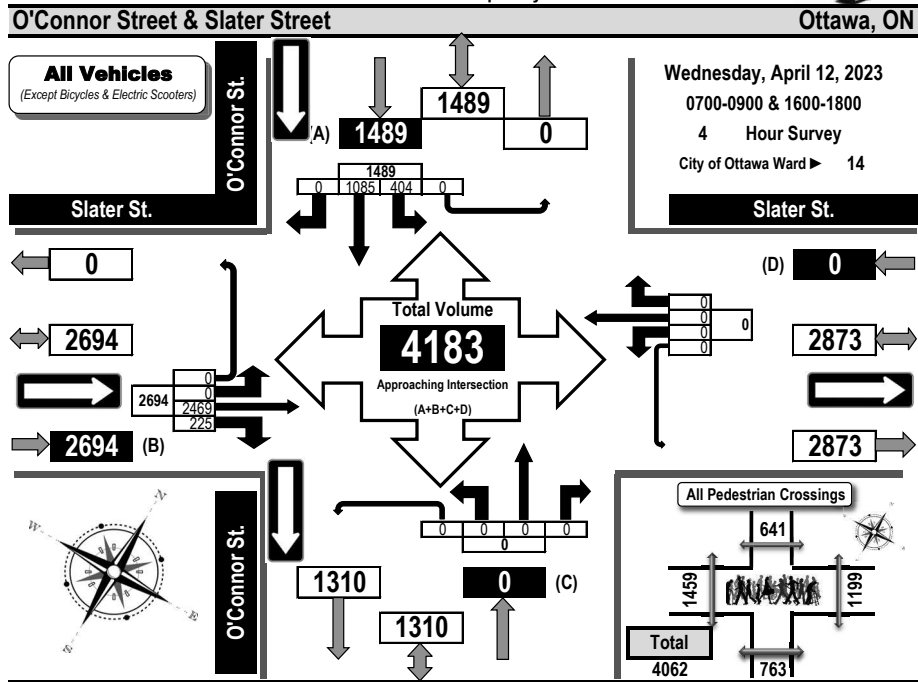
O'Connor Street & Slater Street

Ottawa, ON

All Vehicles
(Except Bicycles & Electric Scooters)

O'Connor St.

Slater St.

(A) 1489

1489

0

1489

0 | 1085 | 404 | 0

Wednesday, April 12, 2023
0700-0900 & 1600-1800
4 Hour Survey
City of Ottawa Ward ► 14

Slater St.

0

(D) 0

2694

Total Volume
4183
Approaching Intersection
(A+B+C+D)

0
0
0
0

0

2873

2694

0
0
2469
225

2694 (B)

2873

O'Connor St.

0 | 0 | 0 | 0
0

All Pedestrian Crossings

641

1459

1199

1310

0 (C)

1310

Total
4062

763